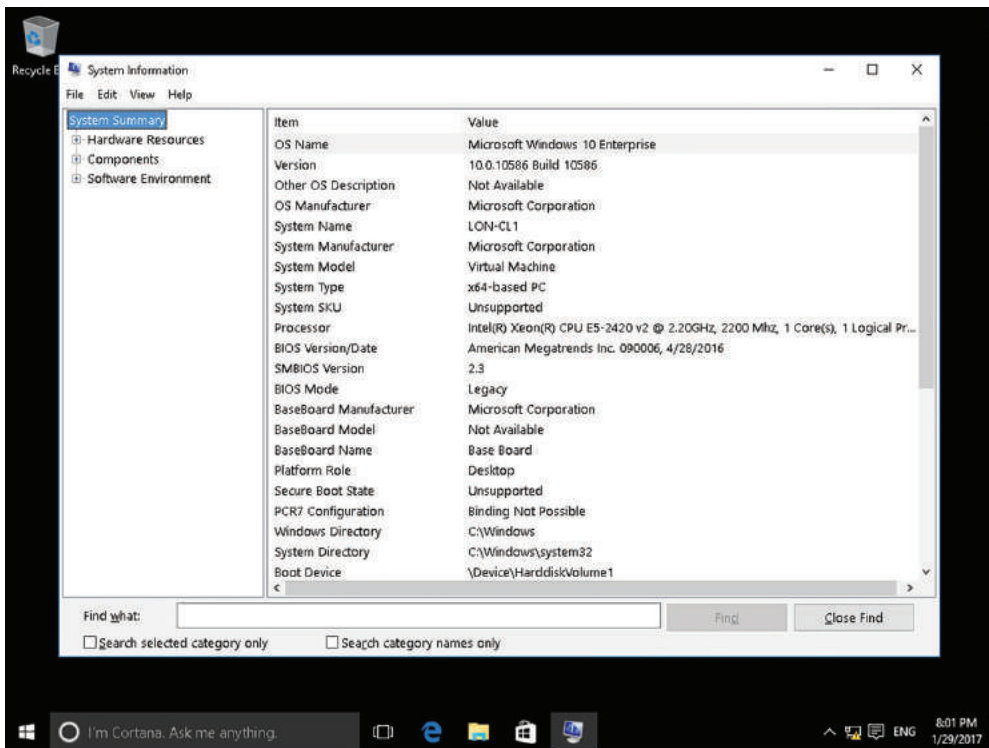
Recycle B

System Information

File Edit View Help

System Summary
Hardware Resources
Components
Software Environment

| Item | Value |
|---|---|
| OS Name | Microsoft Windows 10 Enterprise |
| Version | 10.0.10586 Build 10586 |
| Other OS Description | Not Available |
| OS Manufacturer | Microsoft Corporation |
| System Name | LON-CL1 |
| System Manufacturer | Microsoft Corporation |
| System Model | Virtual Machine |
| System Type | x64-based PC |
| System SKU | Unsupported |
| Processor | Intel(R) Xeon(R) CPU E5-2420 v2 @ 2.20GHz, 2200 Mhz, 1 Core(s), 1 Logical Pr... |
| BIOS Version/Date | American Megatrends Inc. 090006, 4/28/2016 |
| SMBIOS Version | 2.3 |
| BIOS Mode | Legacy |
| BaseBoard Manufacturer | Microsoft Corporation |
| BaseBoard Model | Not Available |
| BaseBoard Name | Base Board |
| Platform Role | Desktop |
| Secure Boot State | Unsupported |
| PCR7 Configuration | Binding Not Possible |
| Windows Directory | C:\Windows |
| System Directory | C:\Windows\system32 |
| Boot Device | \Device\HarddiskVolume1 |

Find what:
Find
Close Find
Search selected category only
Search category names only

I'm Cortana. Ask me anything.
ENG
8:01 PM
1/29/2017